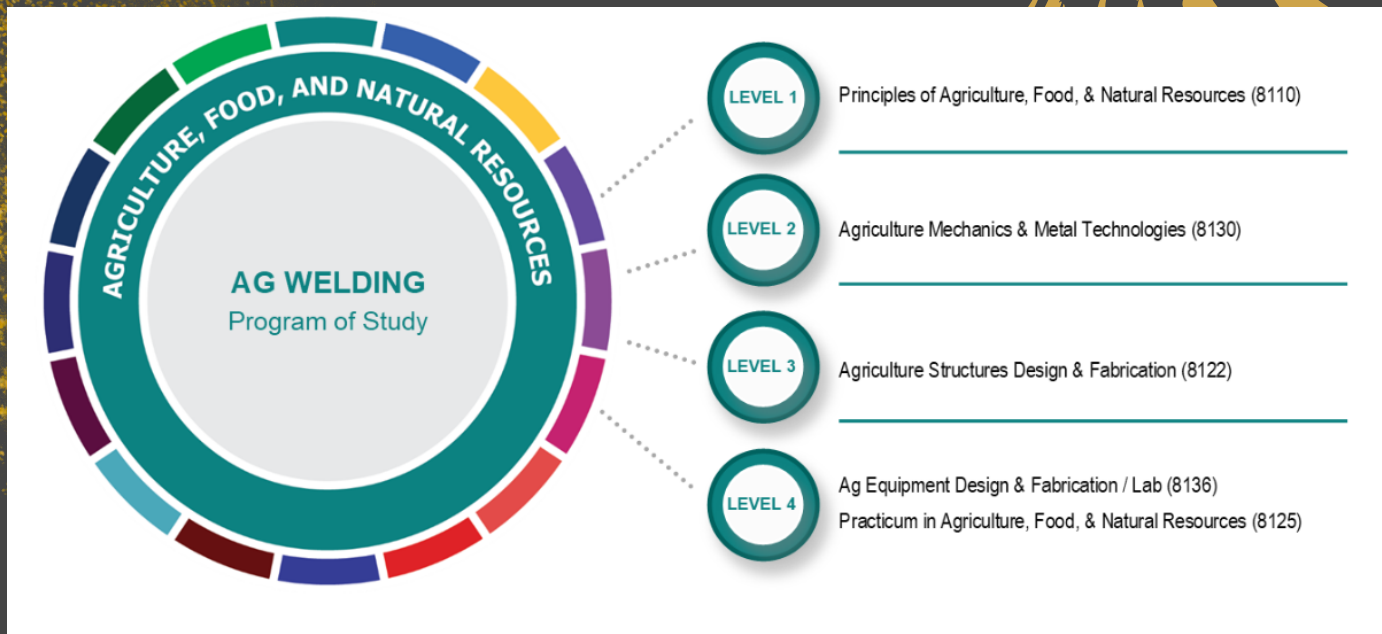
AGRICULTURE, FOOD, AND NATURAL RESOURCES

AG WELDING
Program of Study

LEVEL 1
Principles of Agriculture, Food, & Natural Resources (8110)

LEVEL 2
Agriculture Mechanics & Metal Technologies (8130)

LEVEL 3
Agriculture Structures Design & Fabrication (8122)

LEVEL 4
Ag Equipment Design & Fabrication / Lab (8136)
Practicum in Agriculture, Food, & Natural Resources (8125)